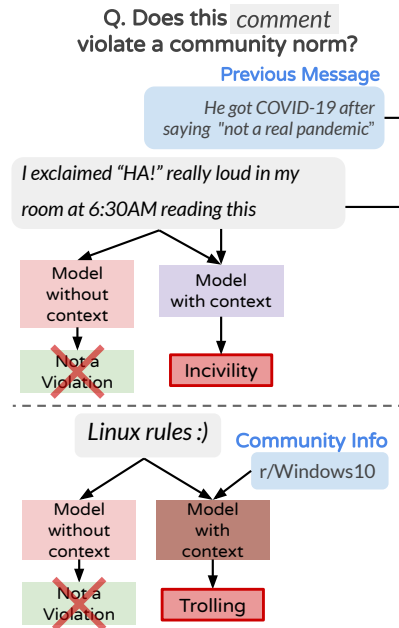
Q. Does this comment violate a community norm?

Previous Message

He got COVID-19 after saying "not a real pandemic"

I exclaimed "HA!" really loud in my room at 6:30AM reading this

Model without context

Model with context

Not a Violation

Incivility

Linux rules :)

Community Info

r/Windows10

Model without context

Model with context

Not a Violation

Trolling